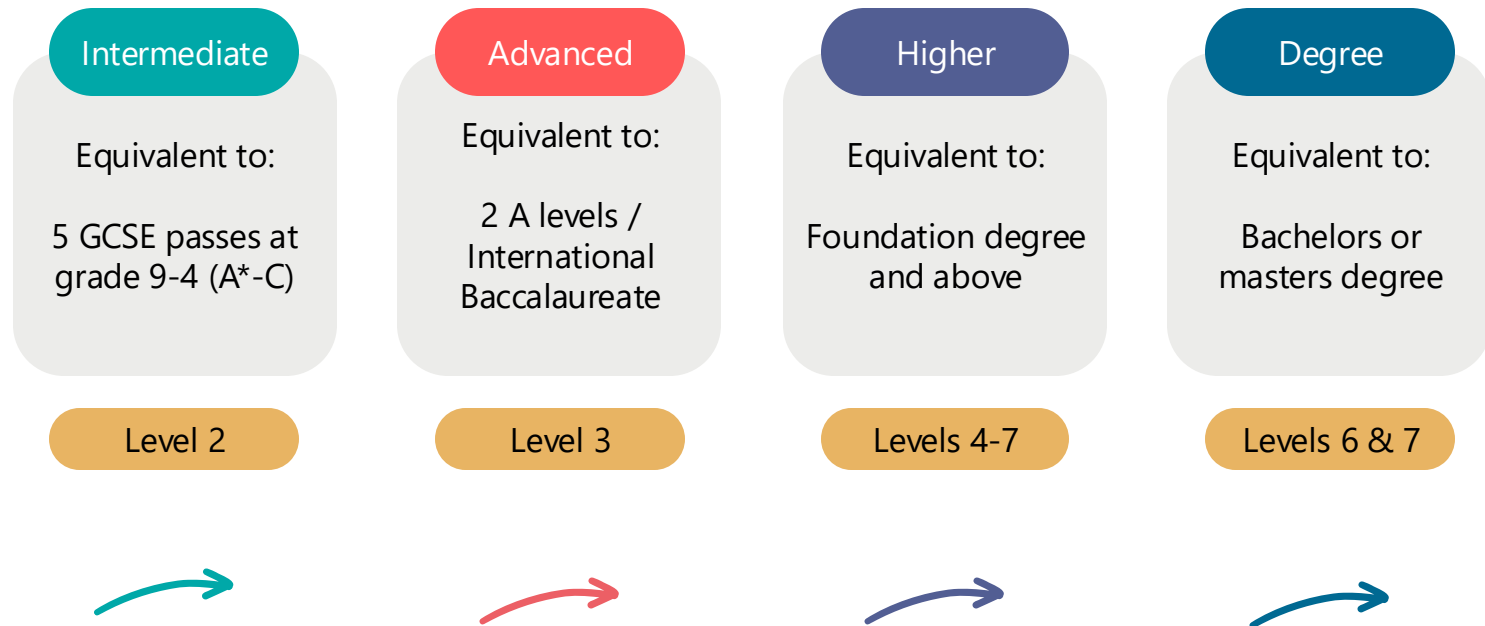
Intermediate

Equivalent to:

5 GCSE passes at grade 9-4 (A*-C)

Level 2

Advanced

Equivalent to:

2 A levels / International Baccalaureate

Level 3

Higher

Equivalent to:

Foundation degree and above

Levels 4-7

Degree

Equivalent to:

Bachelors or masters degree

Levels 6 & 7